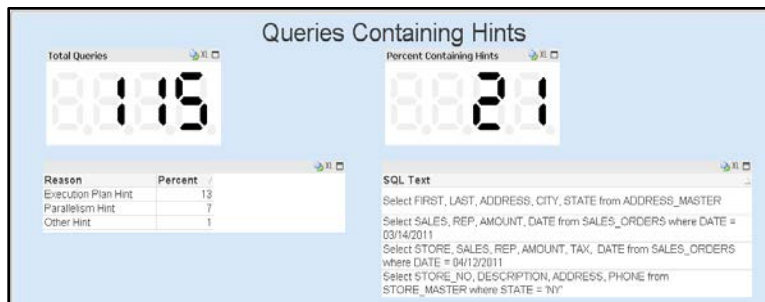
Queries Containing Hints

Total Queries

115

Percent Containing Hints

21

| Reason | Percent |
|---|---|
| Execution Plan Hint | 13 |
| Parallelism Hint | 7 |
| Other Hint | 1 |

| SQL Text |
|---|
| Select FIRST, LAST, ADDRESS, CITY, STATE from ADDRESS_MASTER |
| Select SALES, REP, AMOUNT, DATE from SALES_ORDERS where DATE = 03/14/2011 |
| Select STORE, SALES, REP, AMOUNT, TAX, DATE from SALES_ORDERS where DATE = 04/12/2011 |
| Select STORE_NO, DESCRIPTION, ADDRESS, PHONE from STORE_MASTER where STATE = 'NY' |